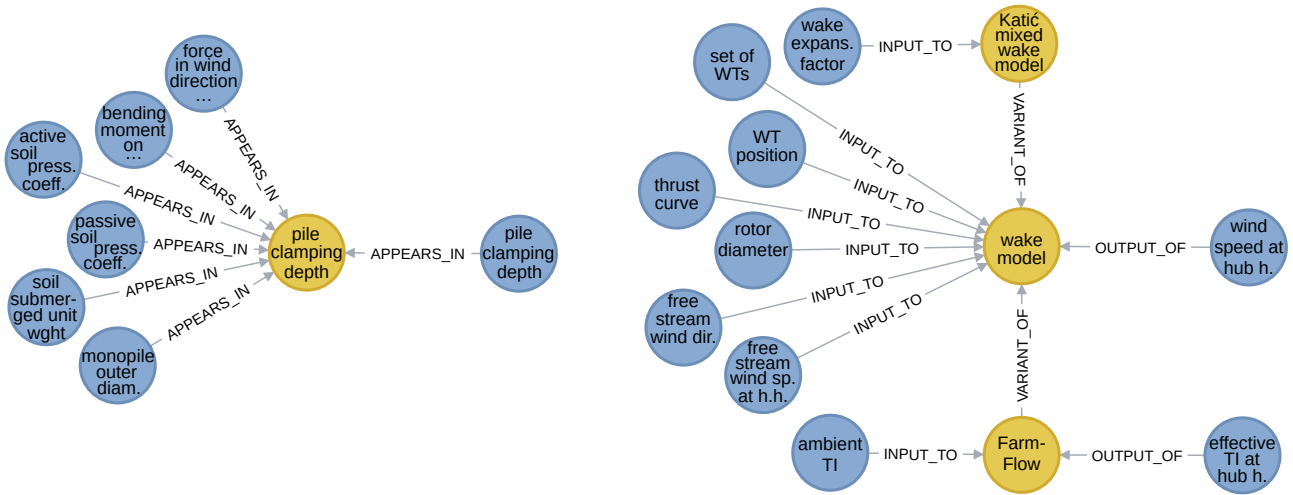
force in wind direction …

bending moment on …

active soil press. coeff.

passive soil press. coeff.

soil submerged unit wght

monopile outer diam.

APPEARS_IN

APPEARS_IN

APPEARS_IN

APPEARS_IN

APPEARS_IN

APPEARS_IN

pile clamping depth

APPEARS_IN

pile clamping depth

set of WTs

wake expans. factor

INPUT_TO

Katić mixed wake model

VARIANT_OF

WT position

thrust curve

rotor diameter

free stream wind dir.

free stream wind sp. at h.h.

INPUT_TO

INPUT_TO

INPUT_TO

INPUT_TO

INPUT_TO

INPUT_TO

wake model

OUTPUT_OF

wind speed at hub h.

VARIANT_OF

ambient TI

INPUT_TO

Farm-Flow

OUTPUT_OF

effective TI at hub h.